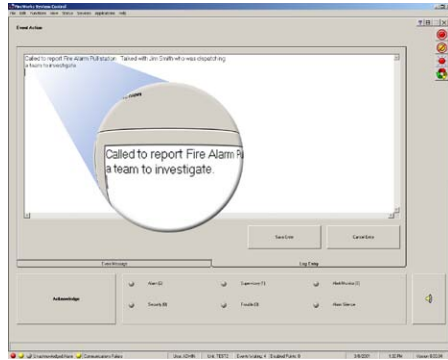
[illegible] System Control
File Edit Functions View Status Sessions Applications Help

Event Action

Called to report Fire Alarm Pull station. Talked with Jim Smith who was dispatching a team to investigate.

Called to report Fire Alarm P
a team to investigate.

Save Entry
Cancel Entry

Event Message
Log Entry

Acknowledge

Alarm (0)
Security (0)
Supervisory (1)
Trouble (0)
Alert Monitor (1)
Alarm Silence

2 Inactive/Adjust Points
Communications Failure
User: ADMIN
Unit: TEST2
Events Waiting: 4
Disabled Points: 0
3/8/2021
5:32 PM
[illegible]